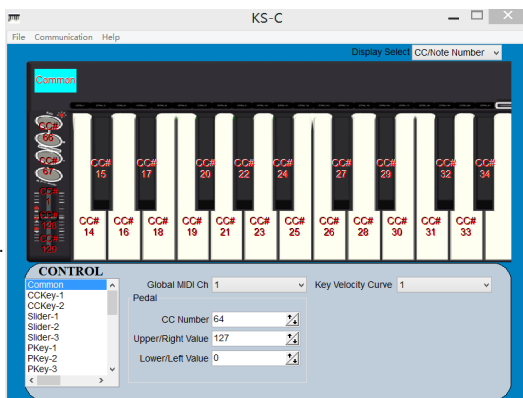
KS-C

File Communication Help

Display Select CC/Note Number

Common

CC# 66

CC# 67

CC# 1

CC# 120

CC# 120

CC# 15
CC# 17
CC# 20
CC# 22
CC# 24
CC# 27
CC# 29
CC# 32
CC# 34

CC# 14
CC# 16
CC# 18
CC# 19
CC# 21
CC# 23
CC# 25
CC# 26
CC# 28
CC# 30
CC# 31
CC# 33

CONTROL

Common
CCKey-1
CCKey-2
Slider-1
Slider-2
Slider-3
PKey-1
PKey-2
PKey-3

Global MIDI Ch 1

Key Velocity Curve 1

Pedal

CC Number 64

Upper/Right Value 127

Lower/Left Value 0